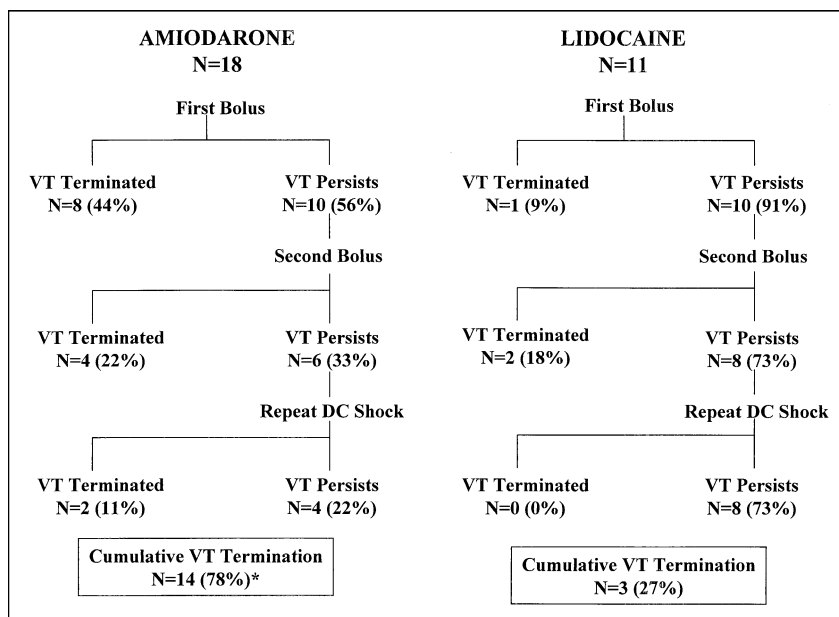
AMIODARONE
N=18

First Bolus

VT Terminated
N=8 (44%)

VT Persists
N=10 (56%)

Second Bolus

VT Terminated
N=4 (22%)

VT Persists
N=6 (33%)

Repeat DC Shock

VT Terminated
N=2 (11%)

VT Persists
N=4 (22%)

Cumulative VT Termination
N=14 (78%)*

LIDOCAINE
N=11

First Bolus

VT Terminated
N=1 (9%)

VT Persists
N=10 (91%)

Second Bolus

VT Terminated
N=2 (18%)

VT Persists
N=8 (73%)

Repeat DC Shock

VT Terminated
N=0 (0%)

VT Persists
N=8 (73%)

Cumulative VT Termination
N=3 (27%)